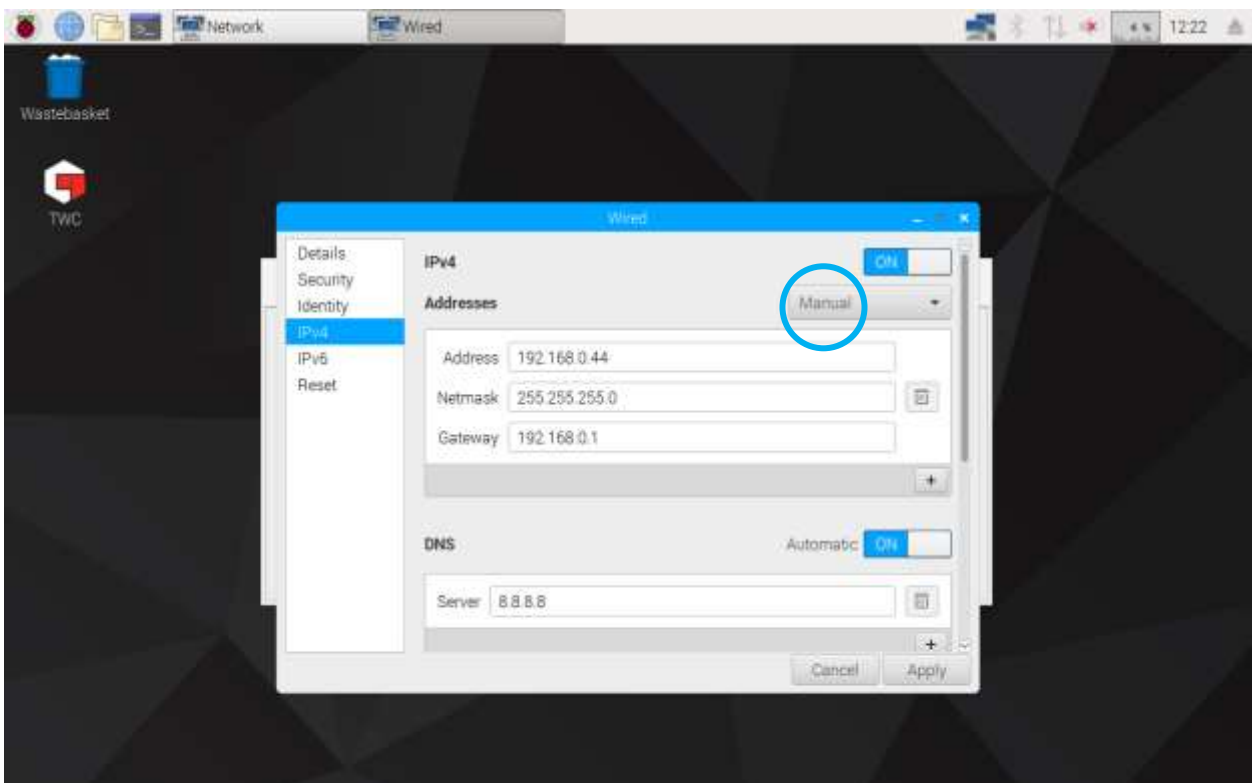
Network
Wired
12:22

Wastebasket

TWC

Wired

Details
Security
Identity
IPv4
IPv6
Reset

IPv4
ON
Addresses
Manual

Address 192.168.0.44
Netmask 255.255.255.0
Gateway 192.168.0.1
+

DNS
Automatic ON

Server 8.8.8.8
+

Cancel
Apply